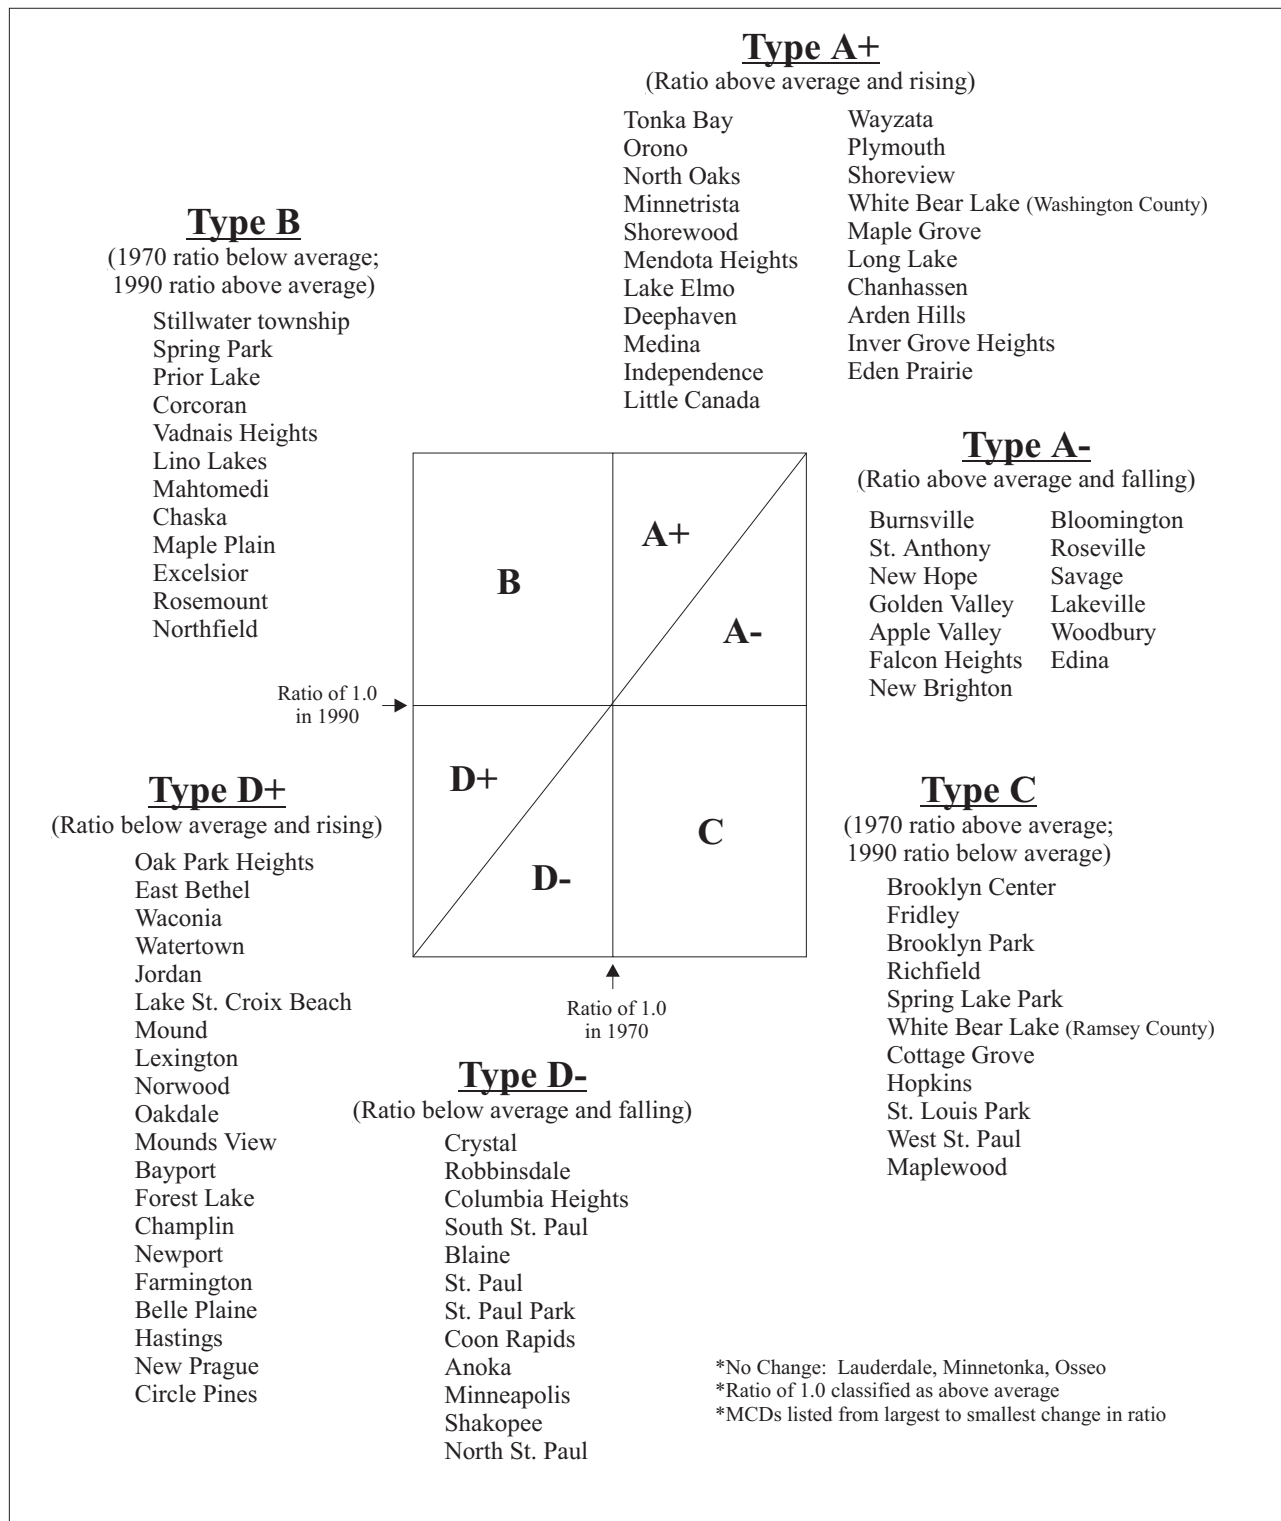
Type A+
(Ratio above average and rising)

Tonka Bay
Orono
North Oaks
Minnetrista
Shorewood
Mendota Heights
Lake Elmo
Deephaven
Medina
Independence
Little Canada

Wayzata
Plymouth
Shoreview
White Bear Lake (Washington County)
Maple Grove
Long Lake
Chanhassen
Arden Hills
Inver Grove Heights
Eden Prairie

Type B
(1970 ratio below average; 1990 ratio above average)

Stillwater township
Spring Park
Prior Lake
Corcoran
Vadnais Heights
Lino Lakes
Mahtomedi
Chaska
Maple Plain
Excelsior
Rosemount
Northfield

Type A-
(Ratio above average and falling)

Burnsville
St. Anthony
New Hope
Golden Valley
Apple Valley
Falcon Heights
New Brighton

Bloomington
Roseville
Savage
Lakeville
Woodbury
Edina

A+
B
A-
Ratio of 1.0 in 1990
D+
C
D-
Ratio of 1.0 in 1970

Type D+
(Ratio below average and rising)

Oak Park Heights
East Bethel
Waconia
Watertown
Jordan
Lake St. Croix Beach
Mound
Lexington
Norwood
Oakdale
Mounds View
Bayport
Forest Lake
Champlin
Newport
Farmington
Belle Plaine
Hastings
New Prague
Circle Pines

Type C
(1970 ratio above average; 1990 ratio below average)

Brooklyn Center
Fridley
Brooklyn Park
Richfield
Spring Lake Park
White Bear Lake (Ramsey County)
Cottage Grove
Hopkins
St. Louis Park
West St. Paul
Maplewood

Type D-
(Ratio below average and falling)

Crystal
Robbinsdale
Columbia Heights
South St. Paul
Blaine
St. Paul
St. Paul Park
Coon Rapids
Anoka
Minneapolis
Shakopee
North St. Paul

*No Change: Lauderdale, Minnetonka, Osseo
*Ratio of 1.0 classified as above average
*MCDs listed from largest to smallest change in ratio